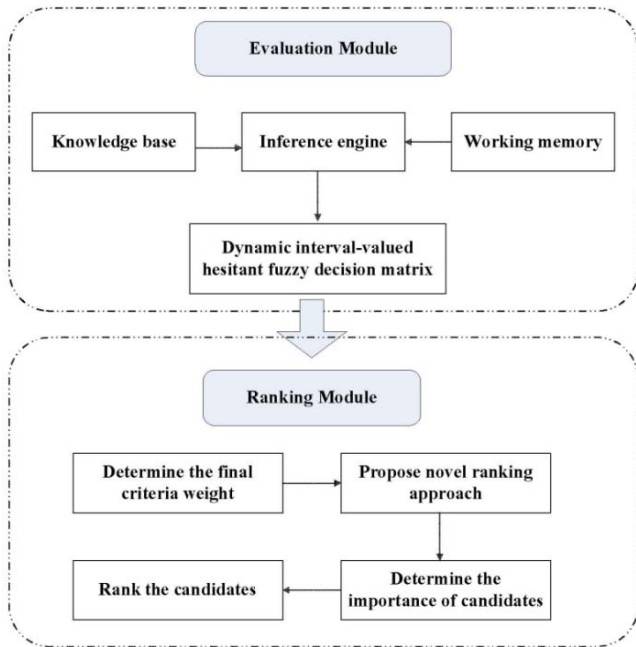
Evaluation Module

Knowledge base

Inference engine

Working memory

Dynamic interval-valued hesitant fuzzy decision matrix

Ranking Module

Determine the final criteria weight

Propose novel ranking approach

Rank the candidates

Determine the importance of candidates